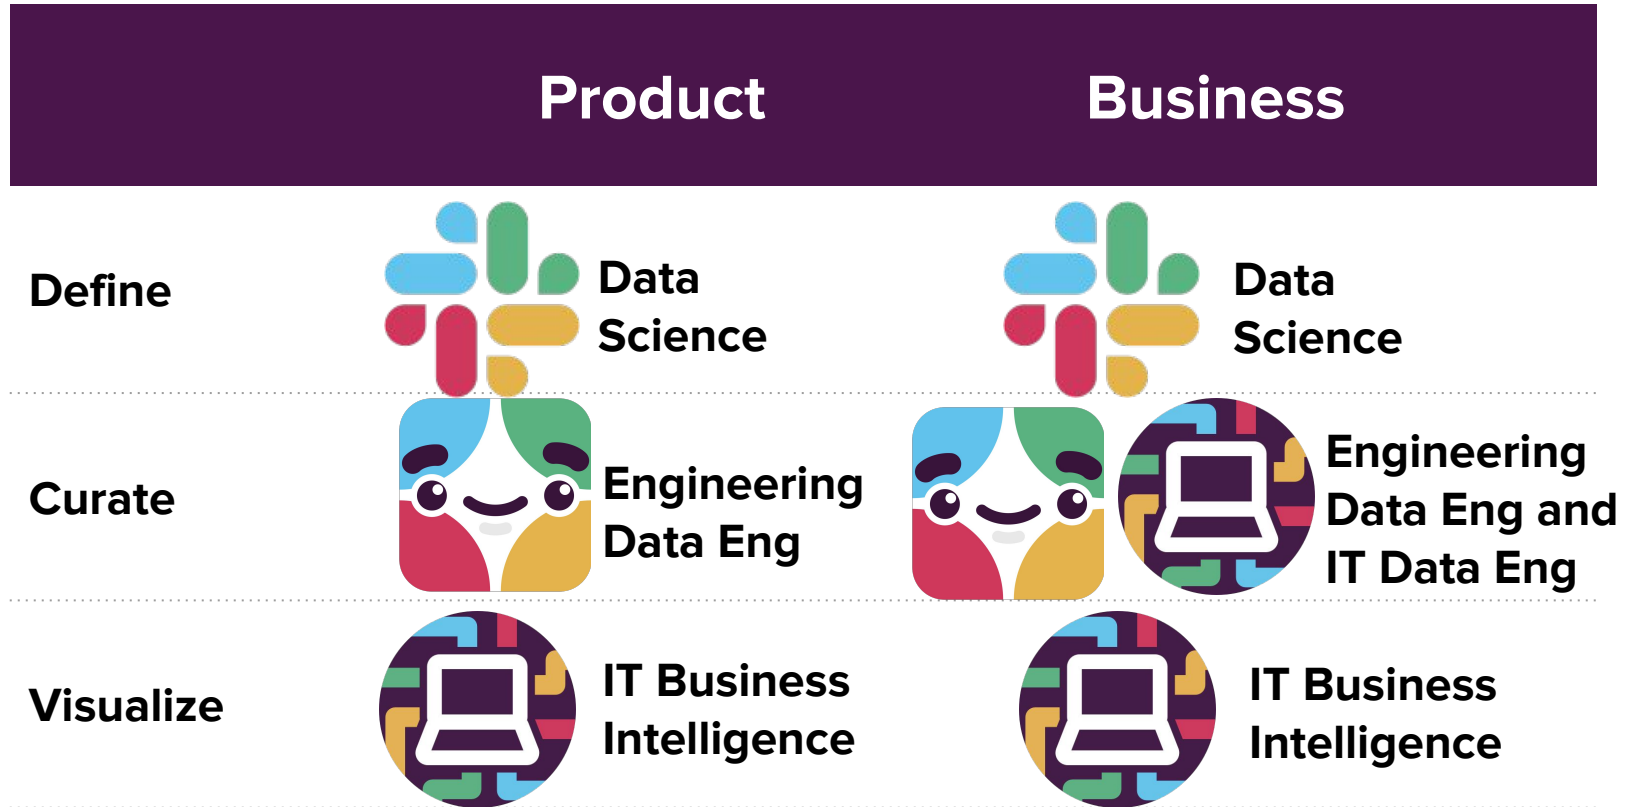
|  | Product | Business |
|---|---|---|
| Define | Data Science | Data Science |
| Curate | Engineering Data Eng | Engineering Data Eng and IT Data Eng |
| Visualize | IT Business Intelligence | IT Business Intelligence |